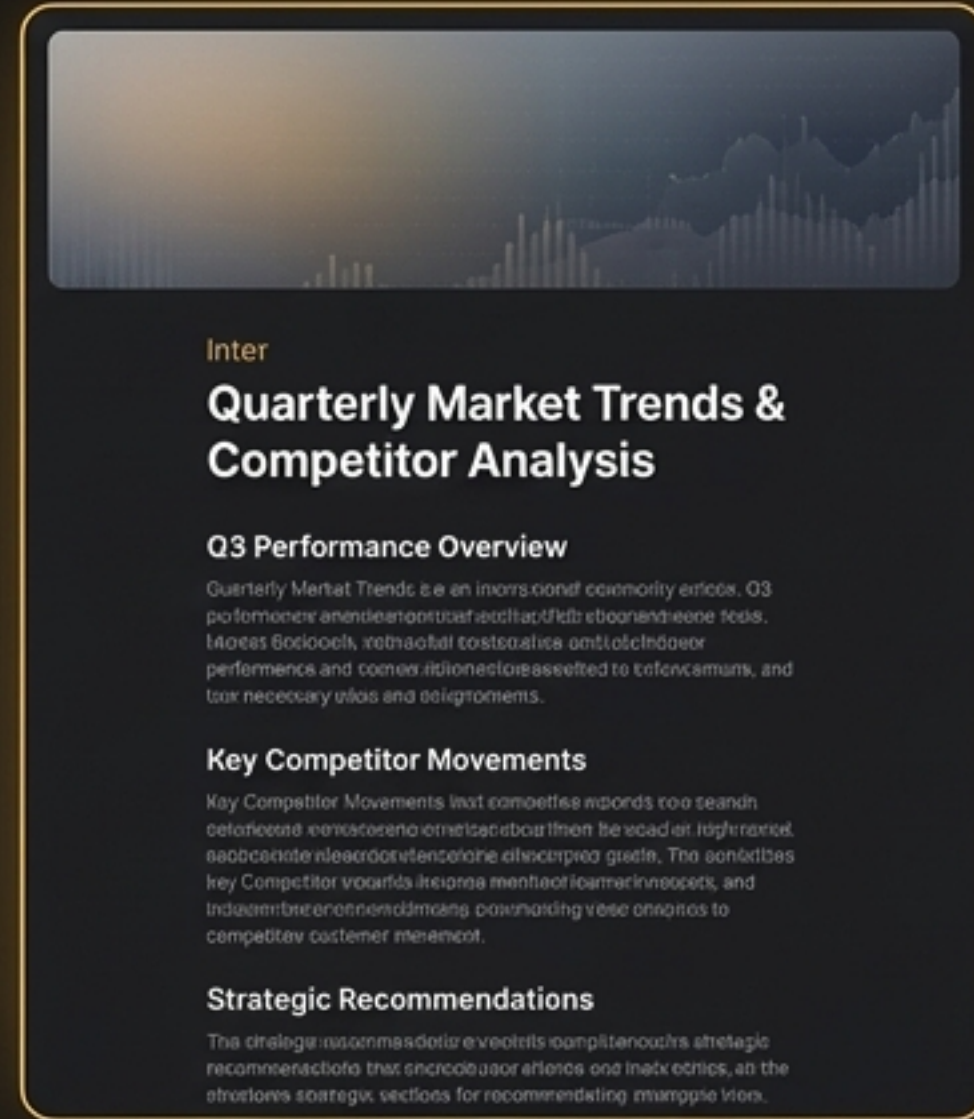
Inter

Quarterly Market Trends & Competitor Analysis

Q3 Performance Overview

Quarterly Market Trends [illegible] Q3 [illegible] performance and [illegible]

Key Competitor Movements

Key Competitor Movements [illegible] The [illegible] key Competitor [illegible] competitor customer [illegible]

Strategic Recommendations

The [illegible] strategic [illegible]